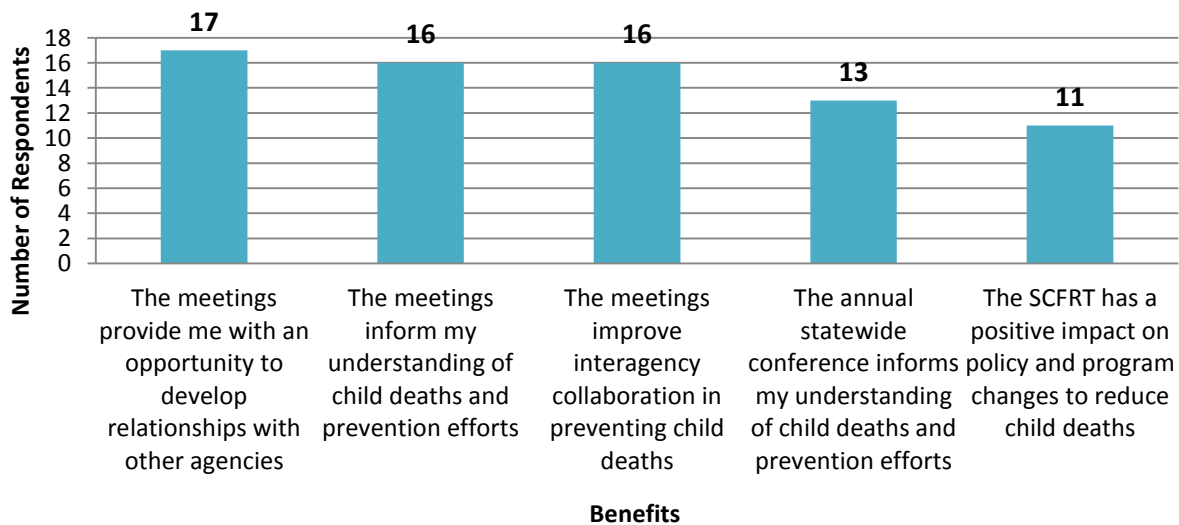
Number of Respondents

18
16
14
12
10
8
6
4
2
0

17
16
16
13
11

The meetings provide me with an opportunity to develop relationships with other agencies

The meetings inform my understanding of child deaths and prevention efforts

The meetings improve interagency collaboration in preventing child deaths

The annual statewide conference informs my understanding of child deaths and prevention efforts

The SCFRT has a positive impact on policy and program changes to reduce child deaths

Benefits